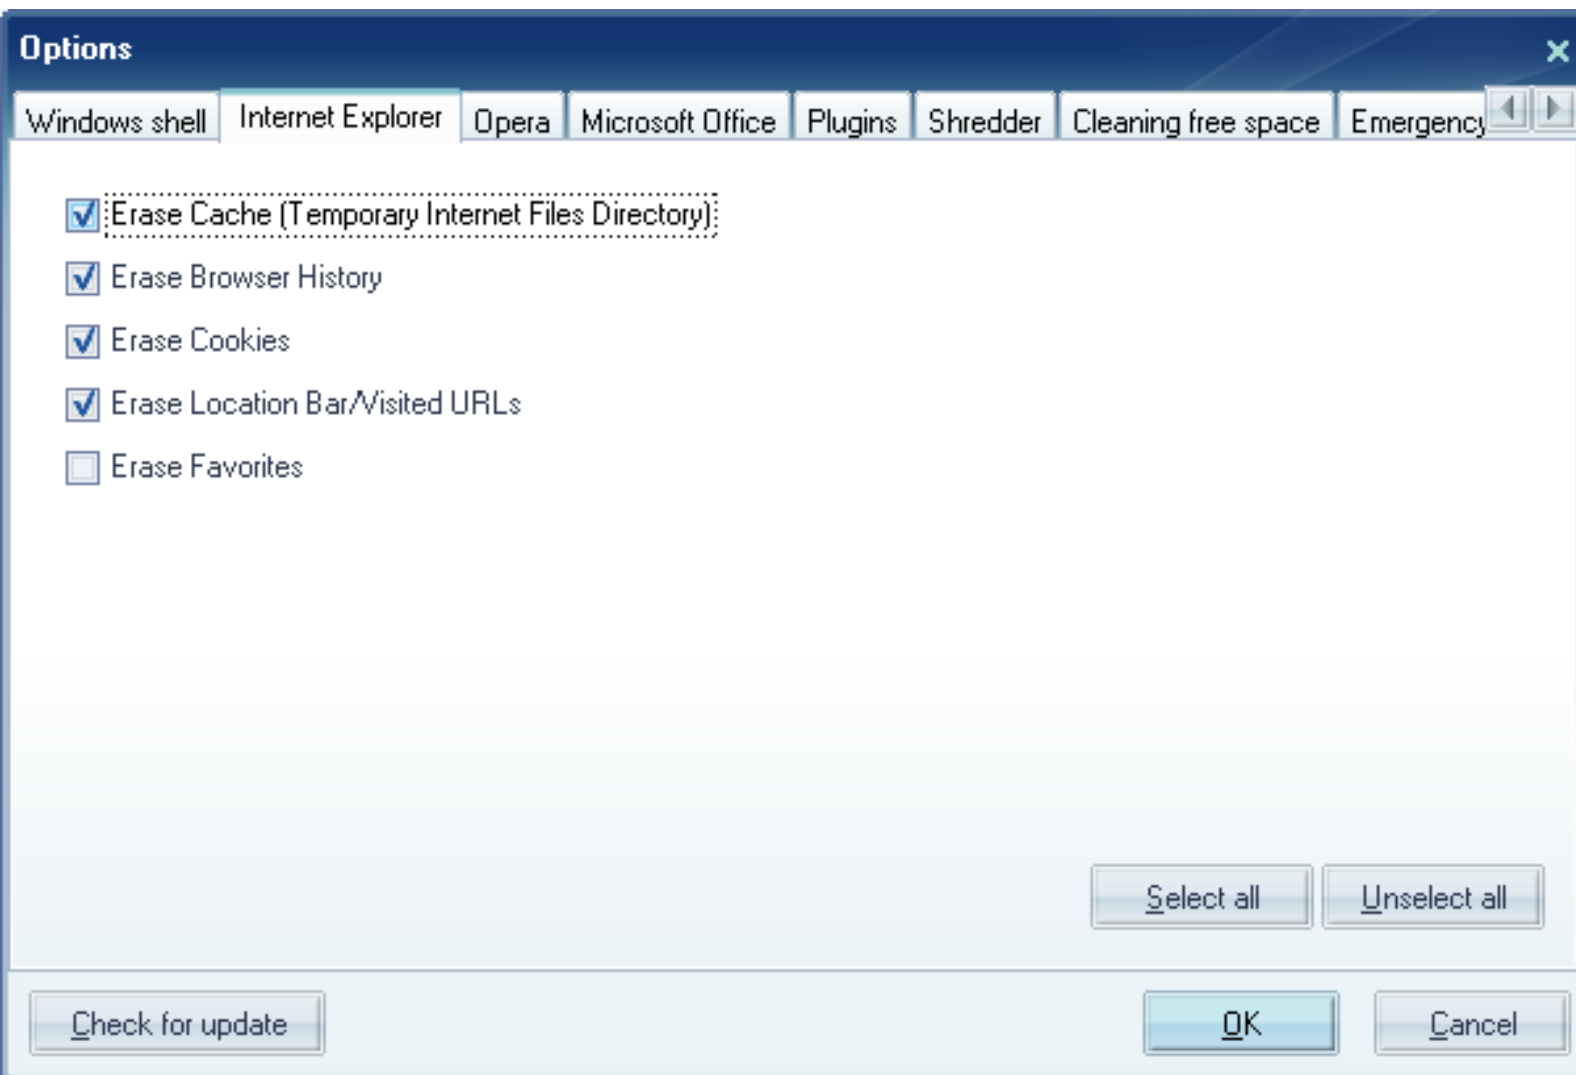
Options

Windows shell | Internet Explorer | Opera | Microsoft Office | Plugins | Shredder | Cleaning free space | Emergency

Erase Cache (Temporary Internet Files Directory)

Erase Browser History

Erase Cookies

Erase Location Bar/Visited URLs

Erase Favorites

Select all

Unselect all

Check for update

OK

Cancel